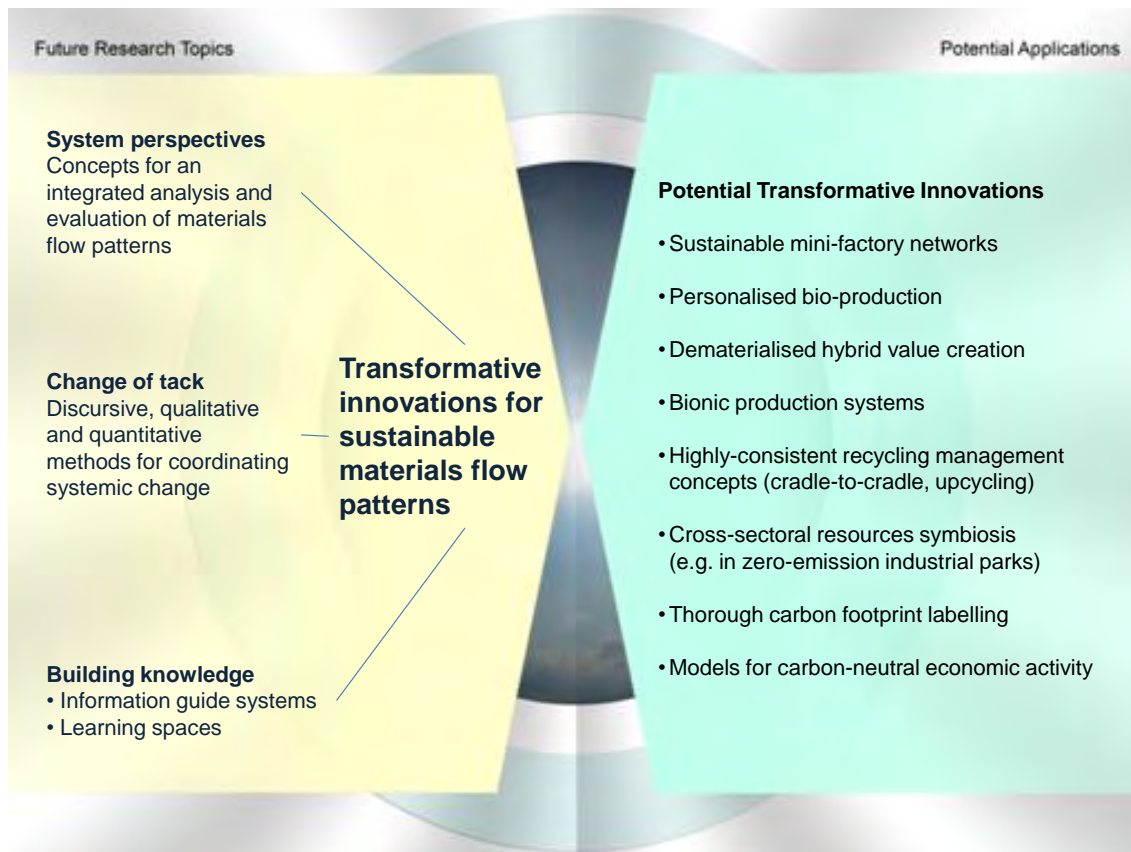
Future Research Topics

Potential Applications

**System perspectives**
Concepts for an integrated analysis and evaluation of materials flow patterns

**Change of tack**
Discursive, qualitative and quantitative methods for coordinating systemic change

**Building knowledge**
• Information guide systems
• Learning spaces

**Transformative innovations for sustainable materials flow patterns**

**Potential Transformative Innovations**

• Sustainable mini-factory networks

• Personalised bio-production

• Dematerialised hybrid value creation

• Bionic production systems

• Highly-consistent recycling management concepts (cradle-to-cradle, upcycling)

• Cross-sectoral resources symbiosis (e.g. in zero-emission industrial parks)

• Thorough carbon footprint labelling

• Models for carbon-neutral economic activity